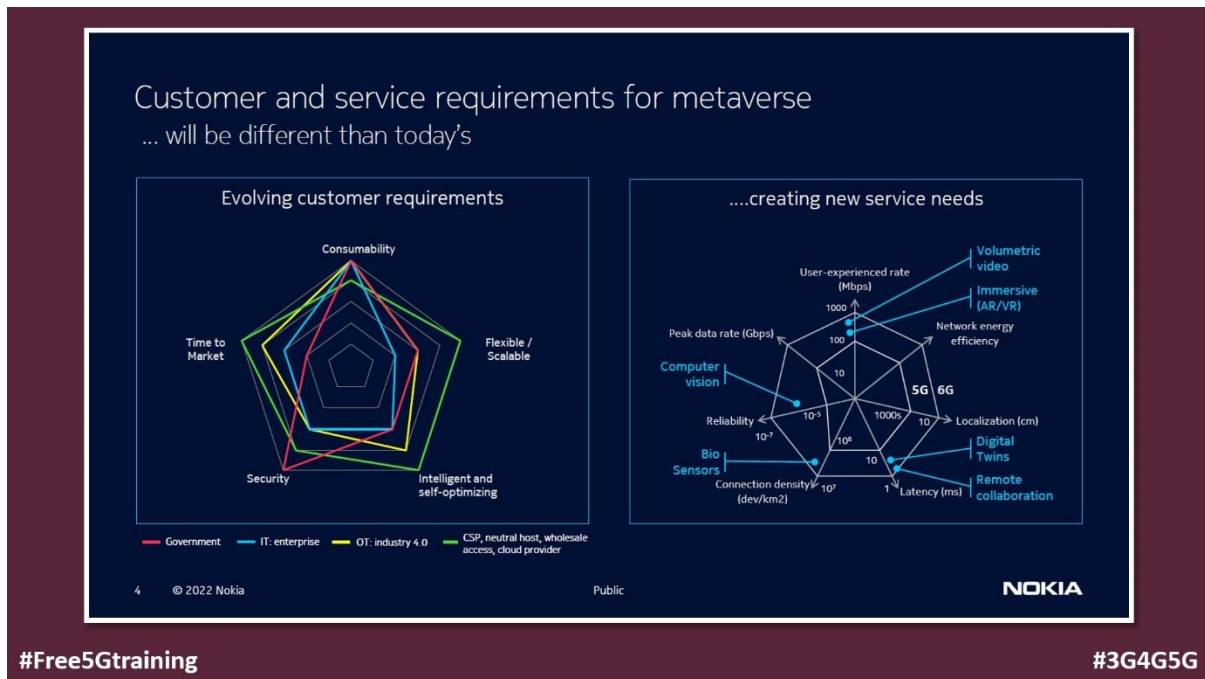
Customer and service requirements for metaverse
... will be different than today's

Evolving customer requirements

Consumability

Time to Market

Flexible / Scalable

Security

Intelligent and self-optimizing

Government
IT: enterprise
OT: industry 4.0
CSP, neutral host, wholesale access, cloud provider

....creating new service needs

Volumetric video

Immersive (AR/VR)

User-experienced rate (Mbps)

1000

100

10

Peak data rate (Gbps)

Network energy efficiency

Computer vision

5G

6G

Reliability

$10^{-5}$

$10^{-7}$

1000s

10

Localization (cm)

$10^{6}$

10

Digital Twins

Bio Sensors

Connection density (dev/km2)

$10^{7}$

1

Latency (ms)

Remote collaboration

4 © 2022 Nokia

Public

NOKIA

#Free5Gtraining

#3G4G5G